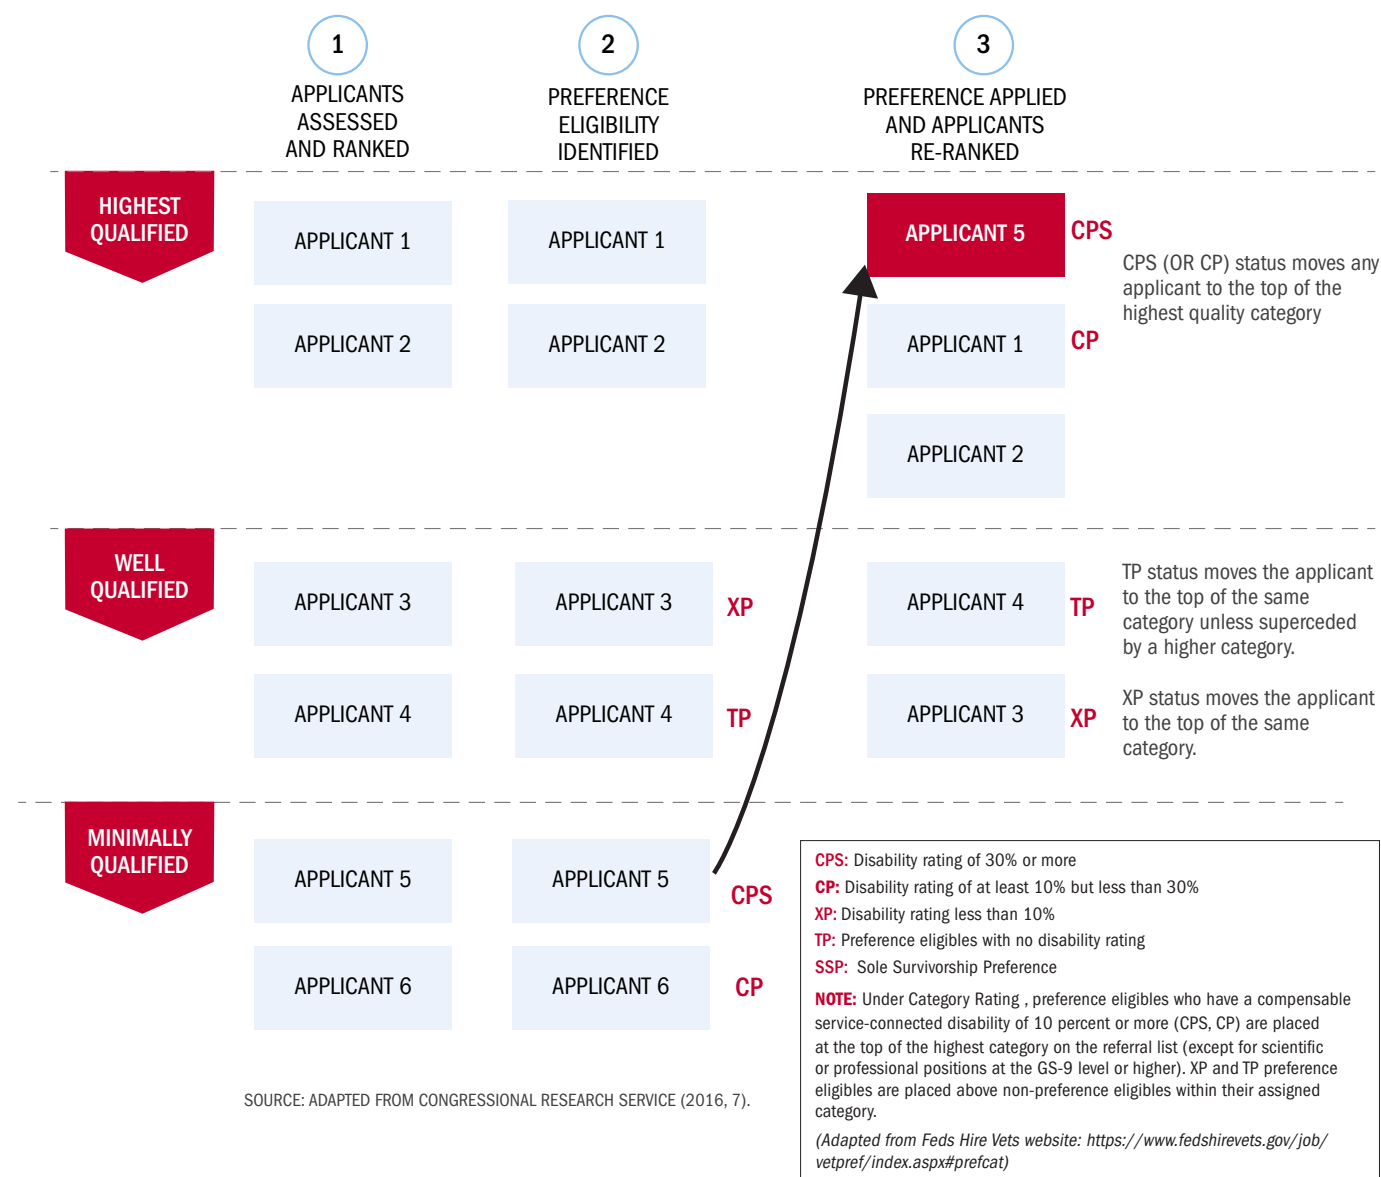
1
APPLICANTS ASSESSED AND RANKED

2
PREFERENCE ELIGIBILITY IDENTIFIED

3
PREFERENCE APPLIED AND APPLICANTS RE-RANKED

HIGHEST QUALIFIED

APPLICANT 1

APPLICANT 1

APPLICANT 5 CPS

CPS (OR CP) status moves any applicant to the top of the highest quality category

APPLICANT 2

APPLICANT 2

APPLICANT 1 CP

APPLICANT 2

WELL QUALIFIED

APPLICANT 3

APPLICANT 3 XP

APPLICANT 4 TP

TP status moves the applicant to the top of the same category unless superceded by a higher category.

APPLICANT 4

APPLICANT 4 TP

APPLICANT 3 XP

XP status moves the applicant to the top of the same category.

MINIMALLY QUALIFIED

APPLICANT 5

APPLICANT 5 CPS

APPLICANT 6

APPLICANT 6 CP

SOURCE: ADAPTED FROM CONGRESSIONAL RESEARCH SERVICE (2016, 7).

CPS: Disability rating of 30% or more
CP: Disability rating of at least 10% but less than 30%
XP: Disability rating less than 10%
TP: Preference eligibles with no disability rating
SSP: Sole Survivorship Preference

NOTE: Under Category Rating , preference eligibles who have a compensable service-connected disability of 10 percent or more (CPS, CP) are placed at the top of the highest category on the referral list (except for scientific or professional positions at the GS-9 level or higher). XP and TP preference eligibles are placed above non-preference eligibles within their assigned category.

(Adapted from Feds Hire Vets website: https://www.fedshirevets.gov/job/vetpref/index.aspx#prefcat)